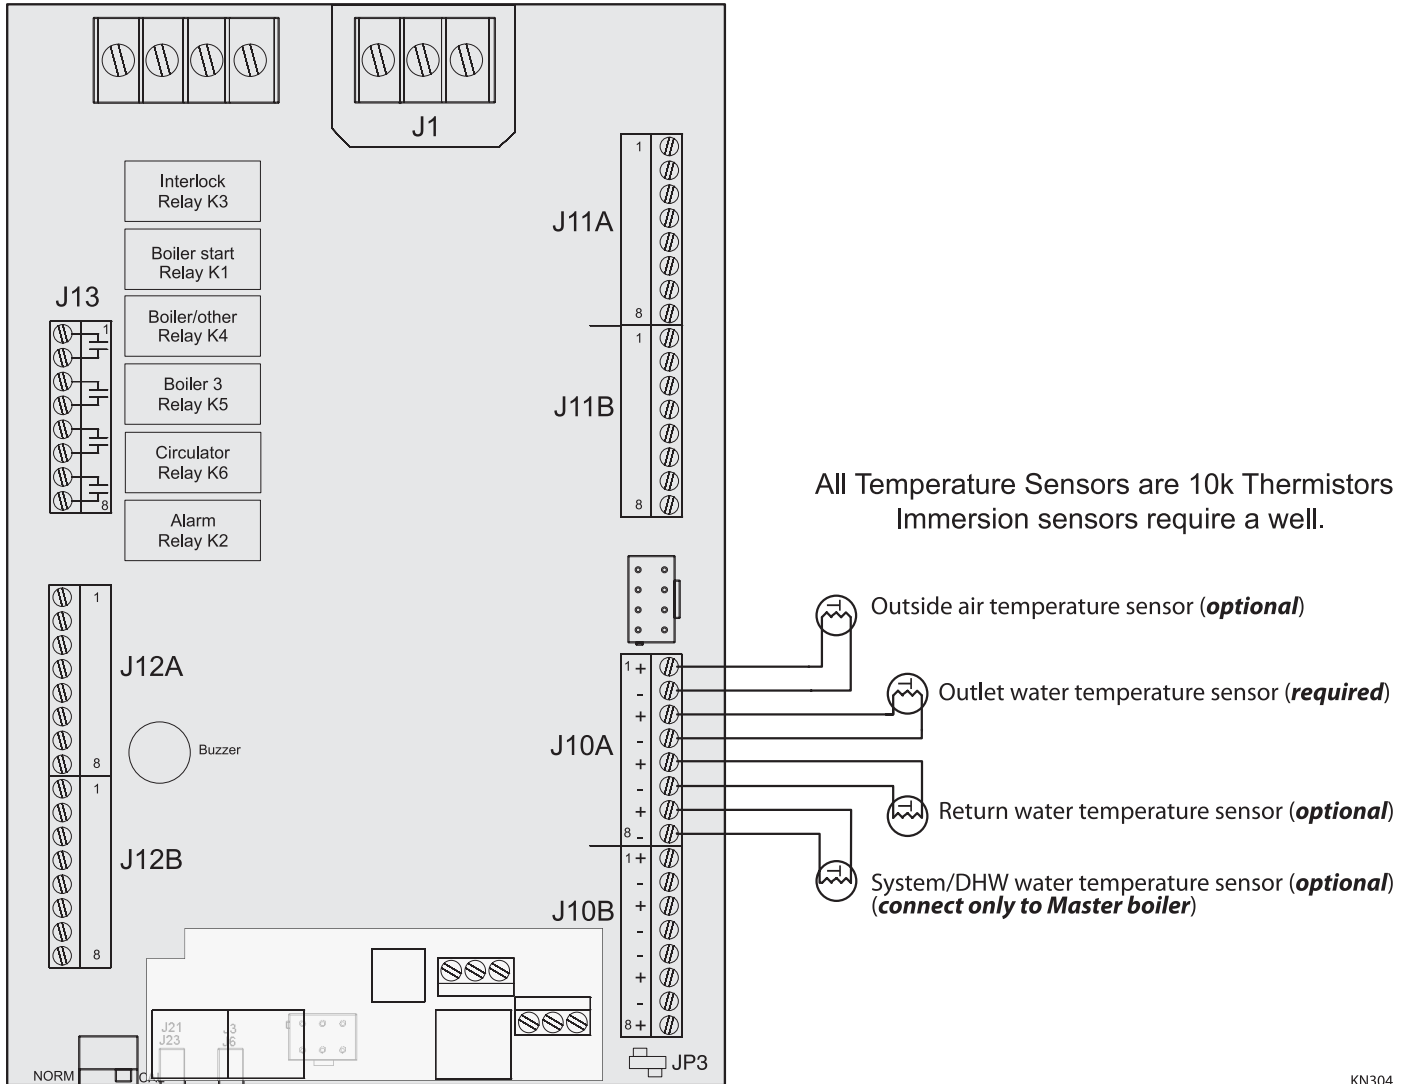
J1

Interlock Relay K3

Boiler start Relay K1

Boiler/other Relay K4

Boiler 3 Relay K5

Circulator Relay K6

Alarm Relay K2

J13

1

8

J11A

1

8

J11B

1

8

All Temperature Sensors are 10k Thermistors
Immersion sensors require a well.

J12A

1

8

Buzzer

J12B

1

8

J10A

1 +
-
+
-
+
-
+
8 -

J10B

1 +
-
+
-
-
+
-
8 +

Outside air temperature sensor (***optional***)

Outlet water temperature sensor (***required***)

Return water temperature sensor (***optional***)

System/DHW water temperature sensor (***optional***)
(***connect only to Master boiler***)

J21
J23

J3
J6

NORM

JP3

KN304